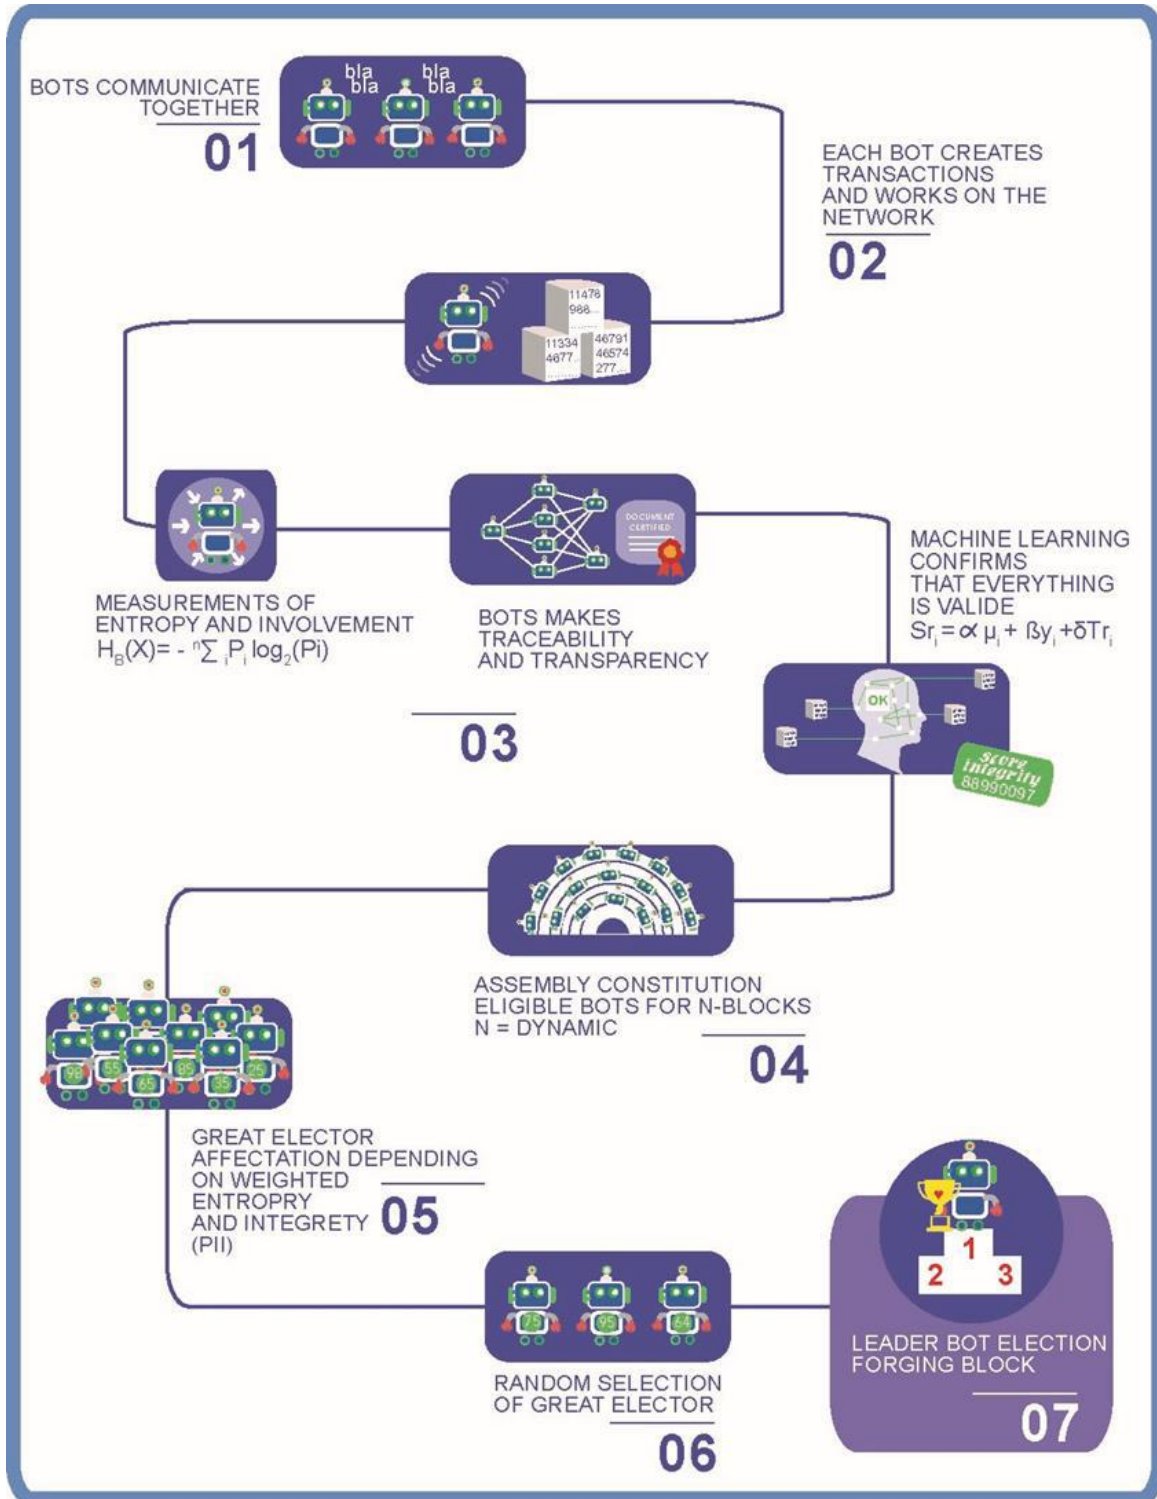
BOTS COMMUNICATE TOGETHER

bla bla bla bla

01

EACH BOT CREATES TRANSACTIONS AND WORKS ON THE NETWORK

02

11478 988

11334 4677

46791 46574 277

DOCUMENT CERTIFIED

MEASUREMENTS OF ENTROPY AND INVOLVEMENT
$H_B(X) = -\sum^n_i P_i \log_2(Pi)$

BOTS MAKES TRACEABILITY AND TRANSPARENCY

03

MACHINE LEARNING CONFIRMS THAT EVERYTHING IS VALIDE
$Sr_i = \propto \mu_i + \beta y_i + \delta Tr_i$

OK

Score integrity 88990097

ASSEMBLY CONSTITUTION ELIGIBLE BOTS FOR N-BLOCKS
N = DYNAMIC

04

98 55 65 85 35 25

GREAT ELECTOR AFFECTATION DEPENDING ON WEIGHTED ENTROPRY AND INTEGRETY (PII)

05

75 95 64

RANDOM SELECTION OF GREAT ELECTOR

06

1 2 3

LEADER BOT ELECTION FORGING BLOCK

07